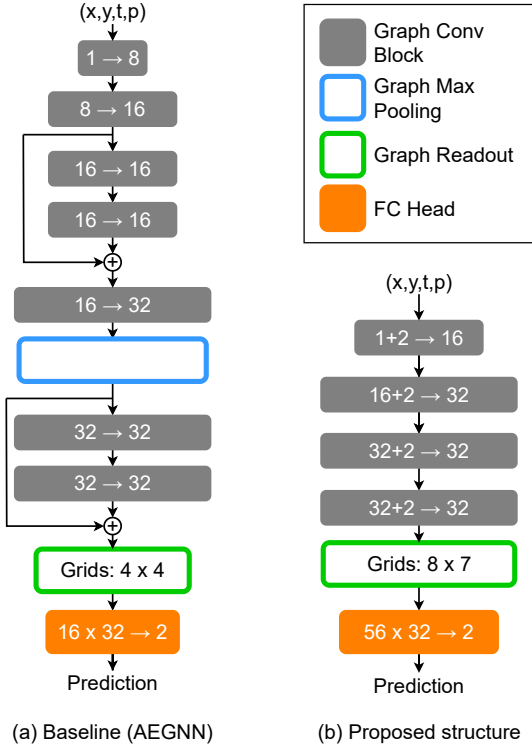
(x,y,t,p)

$1 \rightarrow 8$

$8 \rightarrow 16$

$16 \rightarrow 16$

$16 \rightarrow 16$

$\oplus$

$16 \rightarrow 32$

$32 \rightarrow 32$

$32 \rightarrow 32$

$\oplus$

Grids: 4 x 4

$16 \times 32 \rightarrow 2$

Prediction

Graph Conv Block

Graph Max Pooling

Graph Readout

FC Head

(x,y,t,p)

$1{+}2 \rightarrow 16$

$16{+}2 \rightarrow 32$

$32{+}2 \rightarrow 32$

$32{+}2 \rightarrow 32$

Grids: 8 x 7

$56 \times 32 \rightarrow 2$

Prediction

(a) Baseline (AEGNN)

(b) Proposed structure